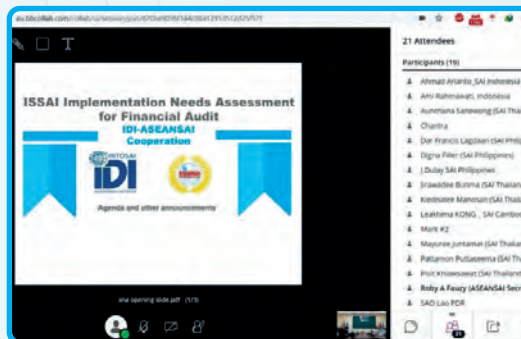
au.bbcollab.com/collab/ui/session/join/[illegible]

T

ISSAI Implementation Needs Assessment for Financial Audit

IDI-ASEANSAI Cooperation

INTOSAI

IDI

Agenda and other announcements

ina opening slide.pdf (1/3)

21 Attendees

Participants (19)

Ahmad Arianto_SAI Indonesia

Ami Rahmawati, Indonesia

Aunmana Sanwong (SAI Tha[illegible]

Chantra

Dar Francis Lagasan (SAI Phil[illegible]

Digna Filler (SAI Philippines)

J.Dulay SAI Philippines

Jirawadee Bunma (SAI Thailan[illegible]

Kiedsalee Manosan (SAI Thai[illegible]

Leakhena KONG _ SAI Cambo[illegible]

Mark #2

Mayuree Juntamat (SAI Thaila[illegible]

Pattamon Puttaseema (SAI Th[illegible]

Ploy Khiawsawat (SAI Thailand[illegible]

Roby A Fauzy (ASEANSAI Secr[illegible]

SAO Lao PDR